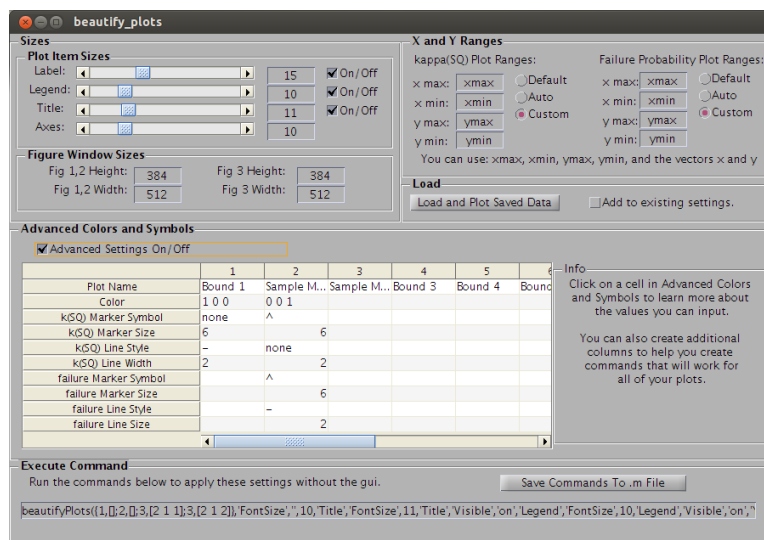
beautify_plots

Sizes

Plot Item Sizes

Label: 15 On/Off

Legend: 10 On/Off

Title: 11 On/Off

Axes: 10

Figure Window Sizes

Fig 1,2 Height: 384

Fig 1,2 Width: 512

Fig 3 Height: 384

Fig 3 Width: 512

X and Y Ranges

kappa(SQ) Plot Ranges:

x max: xmax

x min: xmin

y max: ymax

y min: ymin

Default

Auto

Custom

Failure Probability Plot Ranges:

x max: xmax

x min: xmin

y max: ymax

y min: ymin

Default

Auto

Custom

You can use: xmax, xmin, ymax, ymin, and the vectors x and y

Load

Load and Plot Saved Data

Add to existing settings.

Advanced Colors and Symbols

Advanced Settings On/Off

| | 1 | 2 | 3 | 4 | 5 | 6 |
|---|---|---|---|---|---|---|
| Plot Name | Bound 1 | Sample M... | Sample M... | Bound 3 | Bound 4 | Bound |
| Color | 1 0 0 | 0 0 1 | | | | |
| k(SQ) Marker Symbol | none | ^ | | | | |
| k(SQ) Marker Size | 6 | 6 | | | | |
| k(SQ) Line Style | – | none | | | | |
| k(SQ) Line Width | 2 | 2 | | | | |
| failure Marker Symbol | | ^ | | | | |
| failure Marker Size | | 6 | | | | |
| failure Line Style | | – | | | | |
| failure Line Size | | 2 | | | | |

Info

Click on a cell in Advanced Colors and Symbols to learn more about the values you can input.

You can also create additional columns to help you create commands that will work for all of your plots.

Execute Command

Run the commands below to apply these settings without the gui.

Save Commands To .m File

beautifyPlots({1,[];2,[];3,[2 1 1];3,[2 1 2]},'FontSize','',10,'Title','FontSize',11,'Title','Visible','on','Legend','FontSize',10,'Legend','Visible','on','